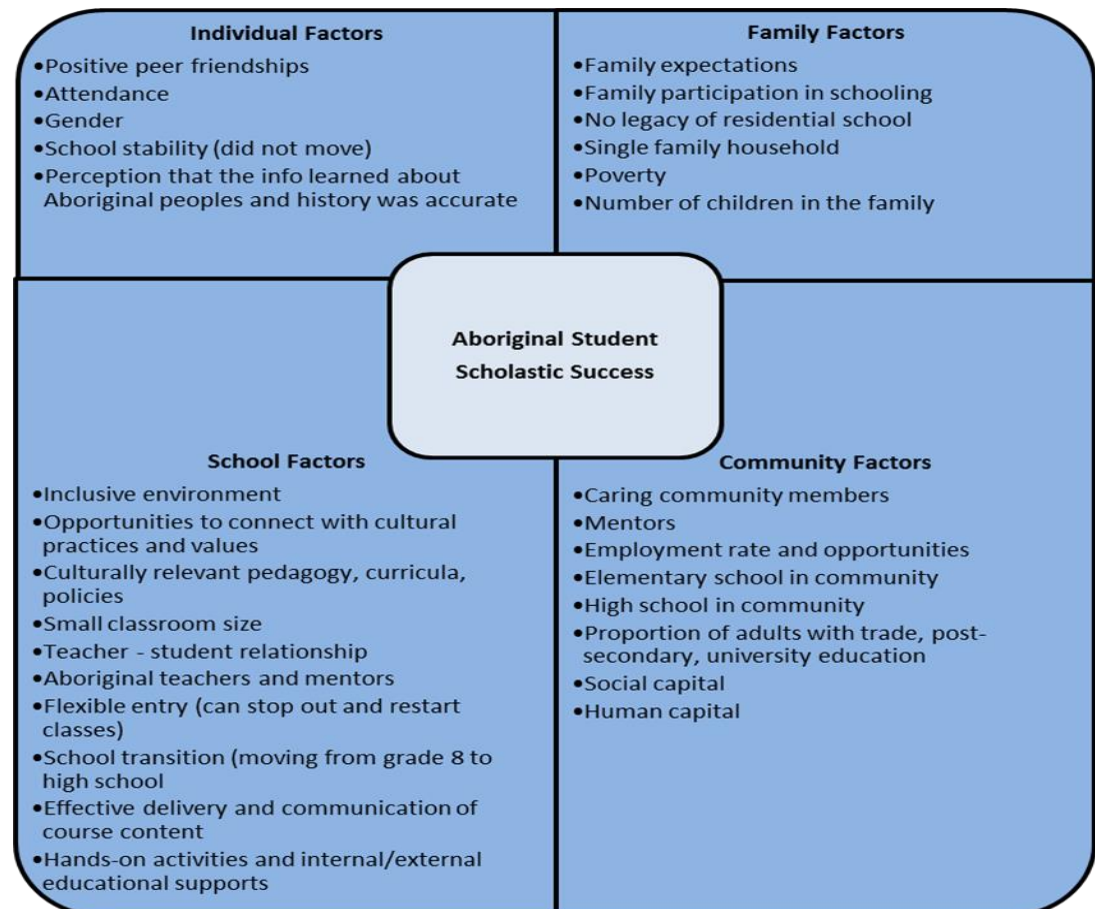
Individual Factors

•Positive peer friendships
•Attendance
•Gender
•School stability (did not move)
•Perception that the info learned about Aboriginal peoples and history was accurate

Family Factors

•Family expectations
•Family participation in schooling
•No legacy of residential school
•Single family household
•Poverty
•Number of children in the family

Aboriginal Student Scholastic Success

School Factors

•Inclusive environment
•Opportunities to connect with cultural practices and values
•Culturally relevant pedagogy, curricula, policies
•Small classroom size
•Teacher - student relationship
•Aboriginal teachers and mentors
•Flexible entry (can stop out and restart classes)
•School transition (moving from grade 8 to high school
•Effective delivery and communication of course content
•Hands-on activities and internal/external educational supports

Community Factors

•Caring community members
•Mentors
•Employment rate and opportunities
•Elementary school in community
•High school in community
•Proportion of adults with trade, post-secondary, university education
•Social capital
•Human capital